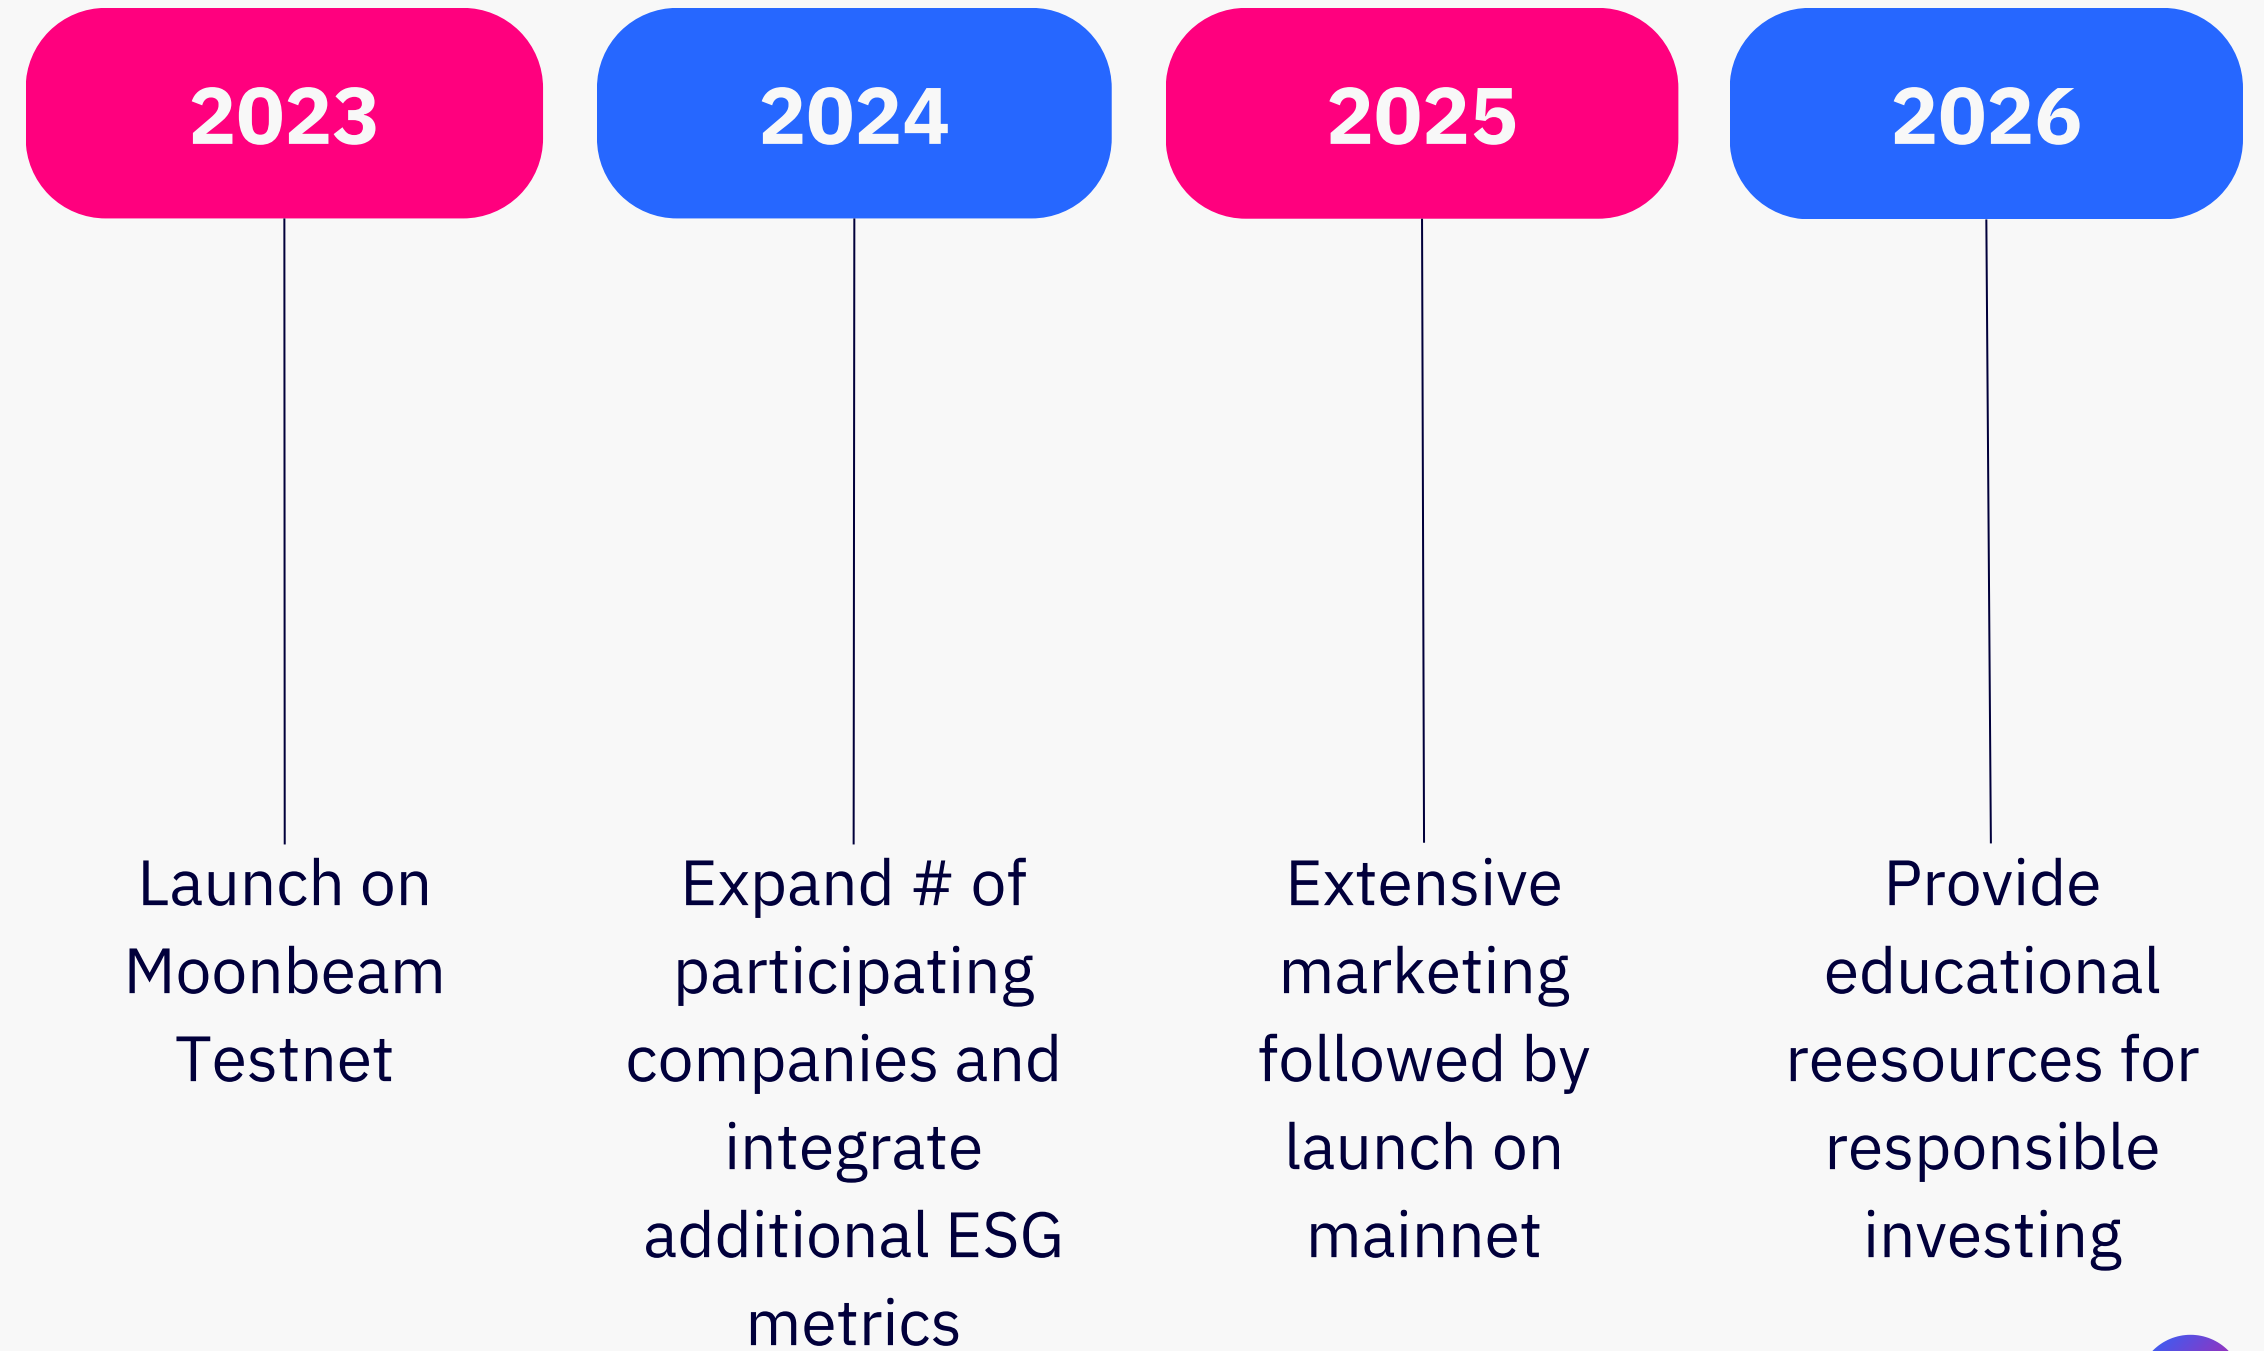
2023

Launch on Moonbeam Testnet

2024

Expand # of participating companies and integrate additional ESG metrics

2025

Extensive marketing followed by launch on mainnet

2026

Provide educational reesources for responsible investing